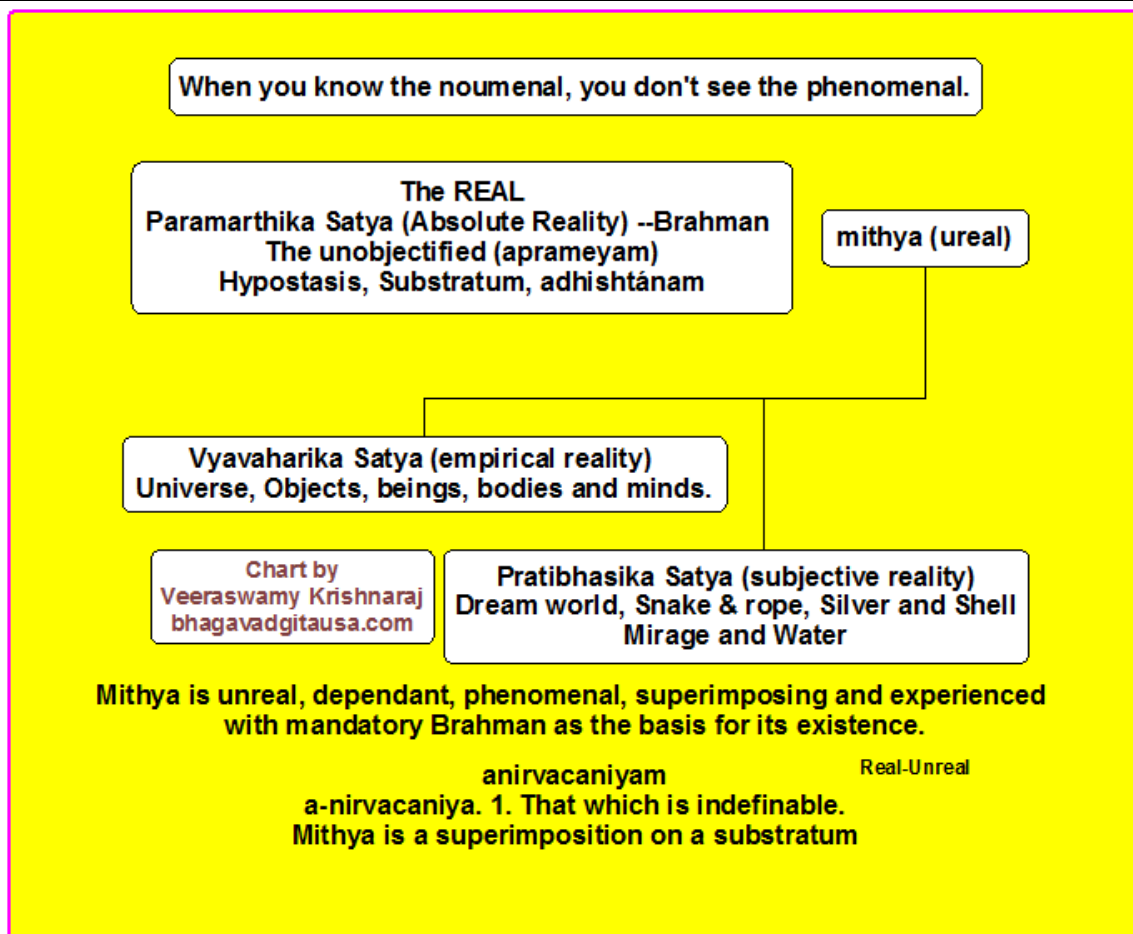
When you know the noumenal, you don't see the phenomenal.

The REAL
Paramarthika Satya (Absolute Reality) --Brahman
The unobjectified (aprameyam)
Hypostasis, Substratum, adhishtánam

mithya (ureal)

Vyavaharika Satya (empirical reality)
Universe, Objects, beings, bodies and minds.

Chart by
Veeraswamy Krishnaraj
bhagavadgitausa.com

Pratibhasika Satya (subjective reality)
Dream world, Snake & rope, Silver and Shell
Mirage and Water

Mithya is unreal, dependant, phenomenal, superimposing and experienced with mandatory Brahman as the basis for its existence.

anirvacaniyam
a-nirvacaniya. 1. That which is indefinable.
Mithya is a superimposition on a substratum

Real-Unreal